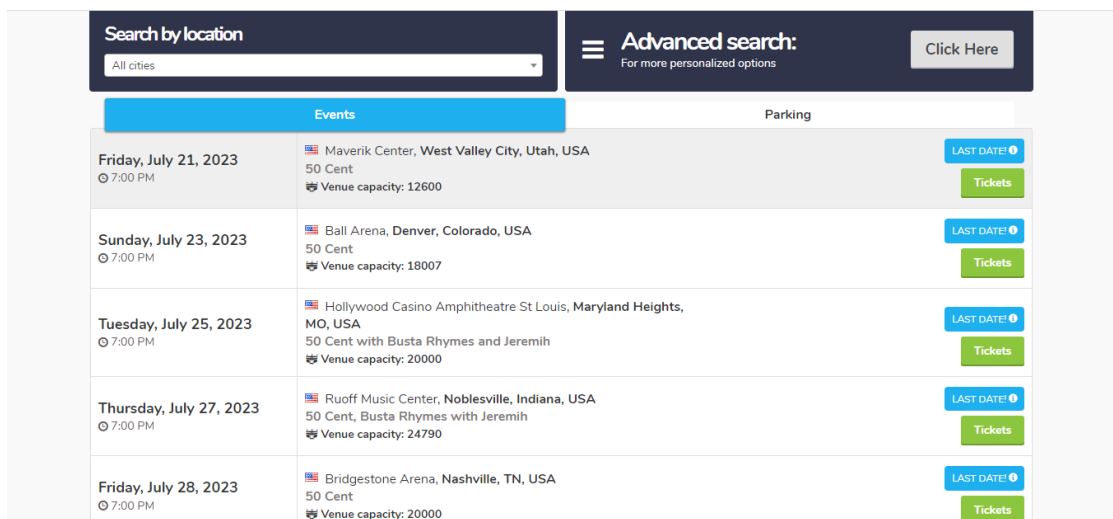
Search by location

All cities

Advanced search:
For more personalized options

Click Here

Events

Parking

| | | |
|---|---|---|
| Friday, July 21, 2023<br>7:00 PM | Maverik Center, **West Valley City, Utah, USA**<br>50 Cent<br>Venue capacity: 12600 | LAST DATE!<br>Tickets |
| Sunday, July 23, 2023<br>7:00 PM | Ball Arena, **Denver, Colorado, USA**<br>50 Cent<br>Venue capacity: 18007 | LAST DATE!<br>Tickets |
| Tuesday, July 25, 2023<br>7:00 PM | Hollywood Casino Amphitheatre St Louis, **Maryland Heights, MO, USA**<br>50 Cent with Busta Rhymes and Jeremih<br>Venue capacity: 20000 | LAST DATE!<br>Tickets |
| Thursday, July 27, 2023<br>7:00 PM | Ruoff Music Center, **Noblesville, Indiana, USA**<br>50 Cent, Busta Rhymes with Jeremih<br>Venue capacity: 24790 | LAST DATE!<br>Tickets |
| Friday, July 28, 2023<br>7:00 PM | Bridgestone Arena, **Nashville, TN, USA**<br>50 Cent<br>Venue capacity: 20000 | LAST DATE!<br>Tickets |